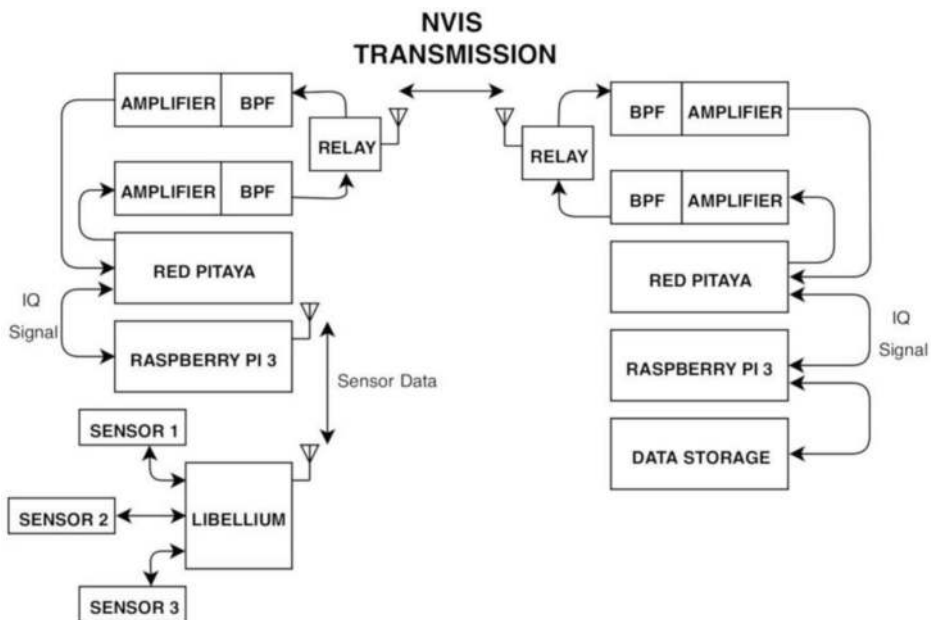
NVIS TRANSMISSION

AMPLIFIER | BPF

RELAY

AMPLIFIER | BPF

RED PITAYA

IQ Signal

RASPBERRY PI 3

Sensor Data

SENSOR 1

SENSOR 2

LIBELLIUM

SENSOR 3

BPF | AMPLIFIER

RELAY

BPF | AMPLIFIER

RED PITAYA

IQ Signal

RASPBERRY PI 3

DATA STORAGE